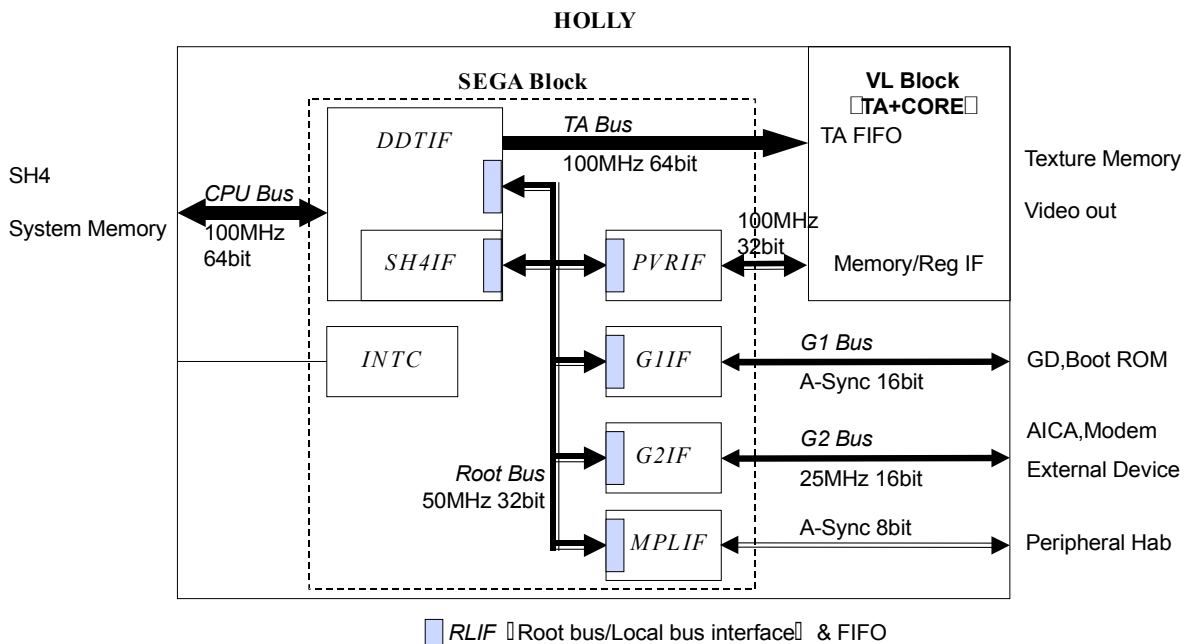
HOLLY

SEGA Block

VL Block
TA+CORE

DDTIF

TA Bus

100MHz 64bit

TA FIFO

Texture Memory

SH4

System Memory

CPU Bus

100MHz
64bit

Video out

SH4IF

PVRIF

100MHz
32bit

Memory/Reg IF

INTC

G1IF

G1 Bus

A-Sync 16bit

GD,Boot ROM

G2IF

G2 Bus

25MHz 16bit

AICA,Modem

External Device

Root Bus
50MHz 32bit

MPLIF

A-Sync 8bit

Peripheral Hab

RLIF Root bus/Local bus interface & FIFO